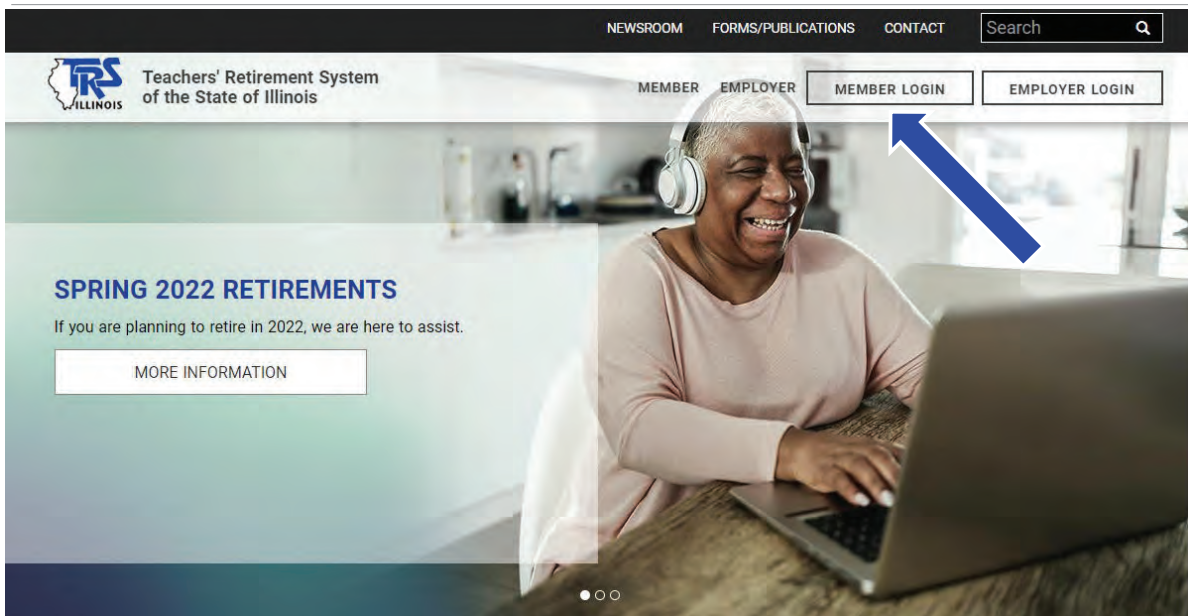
NEWSROOM FORMS/PUBLICATIONS CONTACT Search

TRS ILLINOIS Teachers' Retirement System of the State of Illinois

MEMBER EMPLOYER MEMBER LOGIN EMPLOYER LOGIN

SPRING 2022 RETIREMENTS

If you are planning to retire in 2022, we are here to assist.

MORE INFORMATION